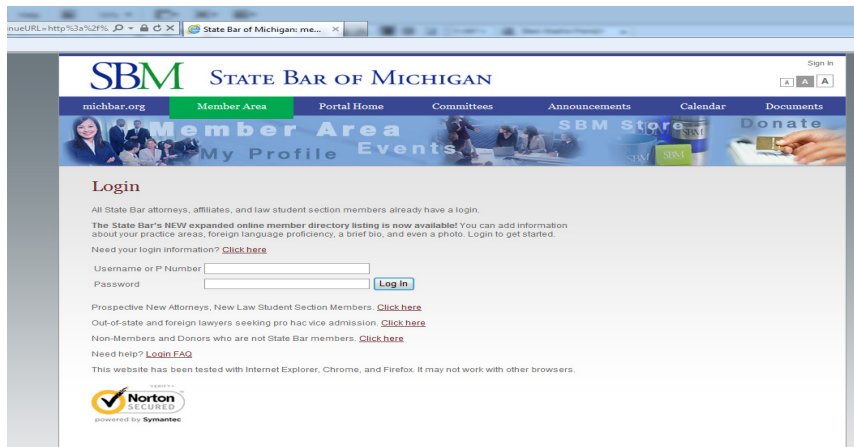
nueURL=http%3a%2f%
State Bar of Michigan: me...

SBM STATE BAR OF MICHIGAN

Sign In
A A A

michbar.org | Member Area | Portal Home | Committees | Announcements | Calendar | Documents

Member Area
My Profile
Events
SBM Store
Donate
SBM
SBM

Login

All State Bar attorneys, affiliates, and law student section members already have a login.

**The State Bar's NEW expanded online member directory listing is now available!** You can add information about your practice areas, foreign language proficiency, a brief bio, and even a photo. Login to get started.

Need your login information? Click here

Username or P Number
Password
Log In

Prospective New Attorneys, New Law Student Section Members. Click here

Out-of-state and foreign lawyers seeking pro hac vice admission. Click here

Non-Members and Donors who are not State Bar members. Click here

Need help? Login FAQ

This website has been tested with Internet Explorer, Chrome, and Firefox. It may not work with other browsers.

Norton SECURED
powered by Symantec